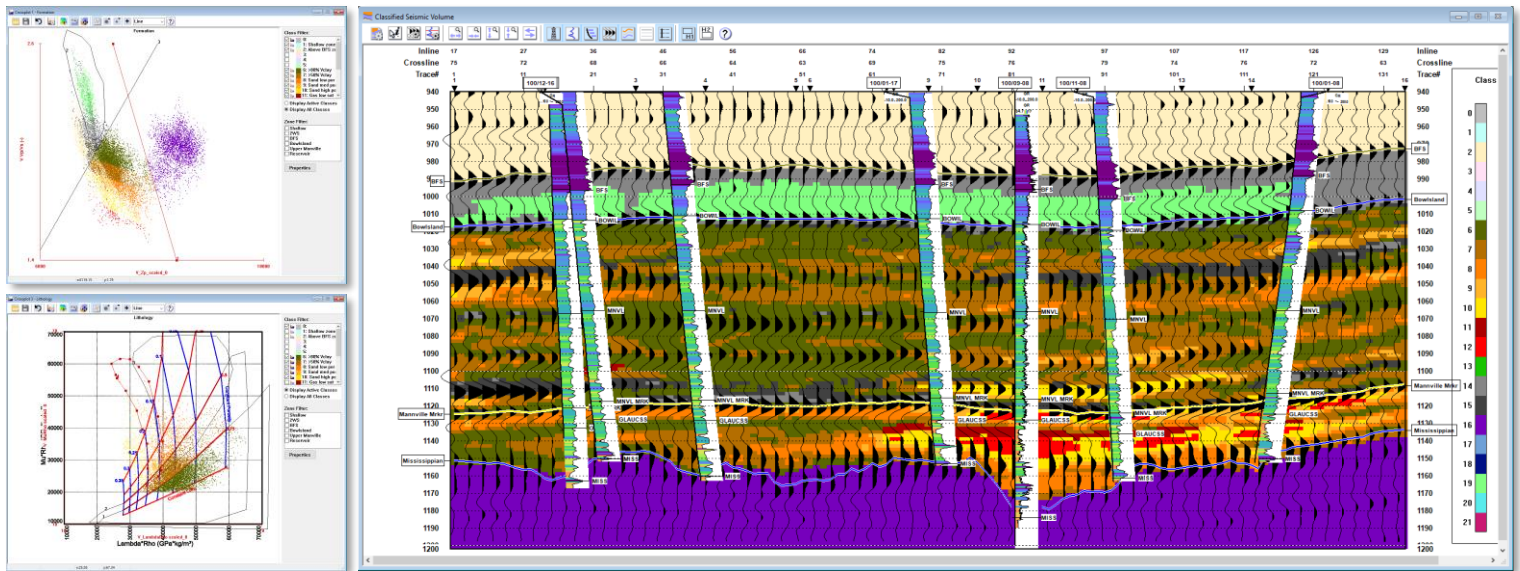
Crossplot 1 - Formation
Line
Formation
Class Filter:
0
1: Shallow zone
2: Above BFS
3
4
5
6: HRN Wlay
7: HRN Wlay
8: Sand low po
9: Sand mod po
10: Sand high po
11: Gas low sat
Display Active Classes
Display All Classes
Zone Filter:
Shallow
ZVS
BFS
Bowlsland
Upper Mannville
Reservoir
Properties
Vp/Vs
1000
10000
Crossplot 2 - Lithology
Line
Lithology
Class Filter:
0
1: Shallow zone
2: Above BFS
3
4
5
6: HRN Wlay
7: HRN Wlay
8: Sand low po
9: Sand mod po
10: Sand high po
11: Gas low sat
Display Active Classes
Display All Classes
Zone Filter:
Shallow
ZVS
BFS
Bowlsland
Upper Mannville
Reservoir
Properties
70000
60000
50000
40000
30000
20000
10000
Mu*Rho
Lambda*Rho (GPa*kg/m³)
10000
20000
30000
40000
50000
60000
70000
Classified Seismic Volume
Inline 17 27 36 46 56 66 74 82 92 97 107 117 126 129 Inline
Crossline 75 72 68 66 64 51 69 71 76 79 74 76 72 63 Crossline
Trace# 1 11 21 31 41 51 61 71 81 91 101 111 121 131 Trace#
100/12-16
100/01-17
100/09-08
100/11-08
100/01-08
940
950
960
970
980
990
1000
1010
1020
1030
1040
1050
1060
1070
1080
1090
1100
1110
1120
1130
1140
1150
1160
1170
1180
1190
1200
BFS
Bowlsland
BOWL
MNVL
MNVL MRK
Mannville Mrkr
GLAUCSS
Mississippian
MISS
Class
0
1
2
3
4
5
6
7
8
9
10
11
12
13
14
15
16
17
18
19
20
21